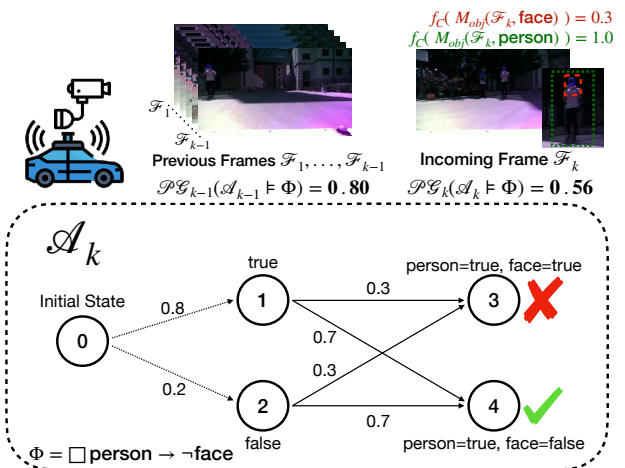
$f_C(\ M_{obj}(\mathscr{F}_k, \textbf{face})\ ) = 0.3$
$f_C(\ M_{obj}(\mathscr{F}_k, \textbf{person})\ ) = 1.0$

$\mathscr{F}_1$

$\mathscr{F}_{k-1}$

Previous Frames $\mathscr{F}_1, \ldots, \mathscr{F}_{k-1}$

Incoming Frame $\mathscr{F}_k$

$\mathscr{PG}_{k-1}(\mathscr{A}_{k-1} \vDash \Phi) = \mathbf{0.80}$

$\mathscr{PG}_k(\mathscr{A}_k \vDash \Phi) = \mathbf{0.56}$

$\mathscr{A}_k$

Initial State

0

0.8

0.2

true

1

false

2

0.3

0.7

0.3

0.7

person=true, face=true

3

4

person=true, face=false

$\Phi = \Box$ person $\rightarrow \neg$face